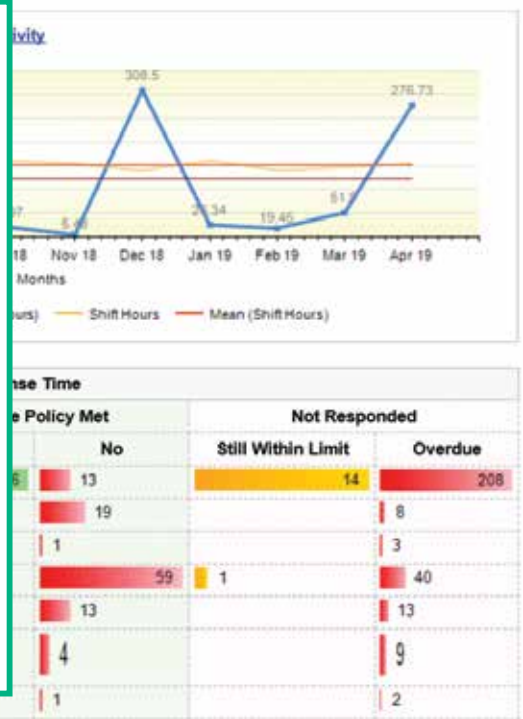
ivity

308.5

276.73

97

5.68

21.34

19.46

51.7

18 Nov 18 Dec 18 Jan 19 Feb 19 Mar 19 Apr 19

Months

urs) — Shift Hours — Mean (Shift Hours)

nse Time

| e Policy Met | | Not Responded | |
|---|---|---|---|
| | No | Still Within Limit | Overdue |
| 6 | 13 | 14 | 208 |
| | 19 | | 8 |
| | 1 | | 3 |
| | 59 | 1 | 40 |
| | 13 | | 13 |
| | 4 | | 9 |
| | 1 | | 2 |